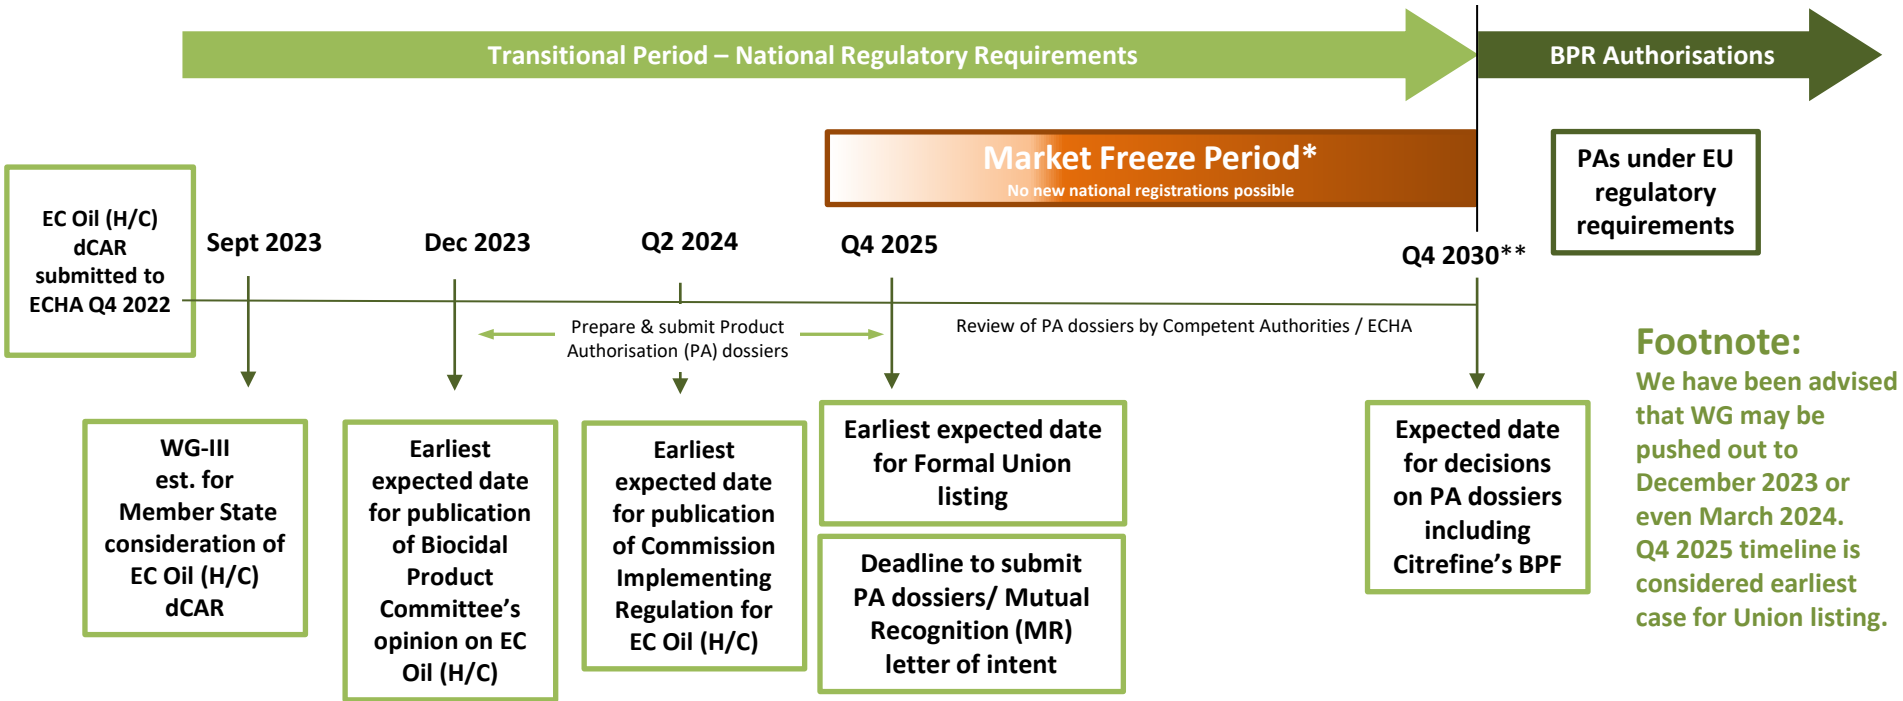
Transitional Period – National Regulatory Requirements

BPR Authorisations

Market Freeze Period*
No new national registrations possible

PAs under EU regulatory requirements

EC Oil (H/C) dCAR submitted to ECHA Q4 2022

Sept 2023

Dec 2023

Q2 2024

Q4 2025

Q4 2030**

Prepare & submit Product Authorisation (PA) dossiers

Review of PA dossiers by Competent Authorities / ECHA

WG-III est. for Member State consideration of EC Oil (H/C) dCAR

Earliest expected date for publication of Biocidal Product Committee's opinion on EC Oil (H/C)

Earliest expected date for publication of Commission Implementing Regulation for EC Oil (H/C)

Earliest expected date for Formal Union listing

Deadline to submit PA dossiers/ Mutual Recognition (MR) letter of intent

Expected date for decisions on PA dossiers including Citrefine's BPF

Footnote:
We have been advised that WG may be pushed out to December 2023 or even March 2024. Q4 2025 timeline is considered earliest case for Union listing.